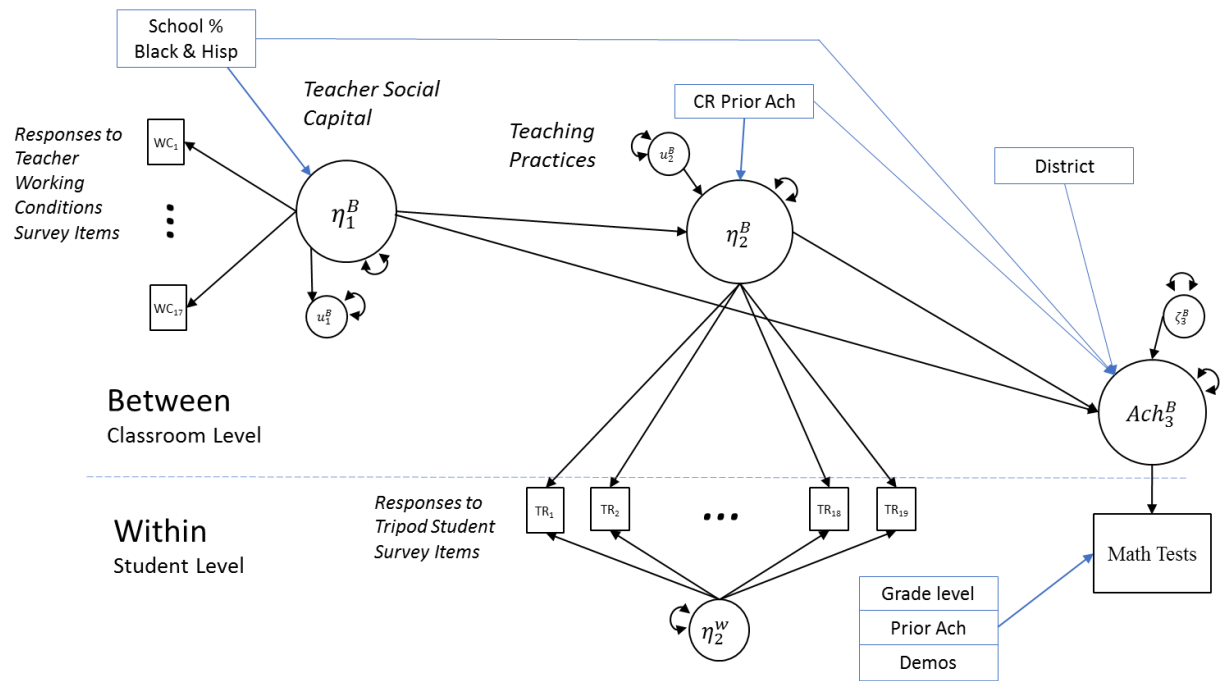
School % Black & Hisp

Teacher Social Capital

Responses to Teacher Working Conditions Survey Items

$WC_1$

$WC_{17}$

$\eta_1^B$

$u_1^B$

Teaching Practices

CR Prior Ach

$u_2^B$

$\eta_2^B$

District

$\zeta_3^B$

$Ach_3^B$

Between
Classroom Level

Within
Student Level

Responses to Tripod Student Survey Items

$TR_1$

$TR_2$

$TR_{18}$

$TR_{19}$

$\eta_2^w$

Math Tests

Grade level

Prior Ach

Demos